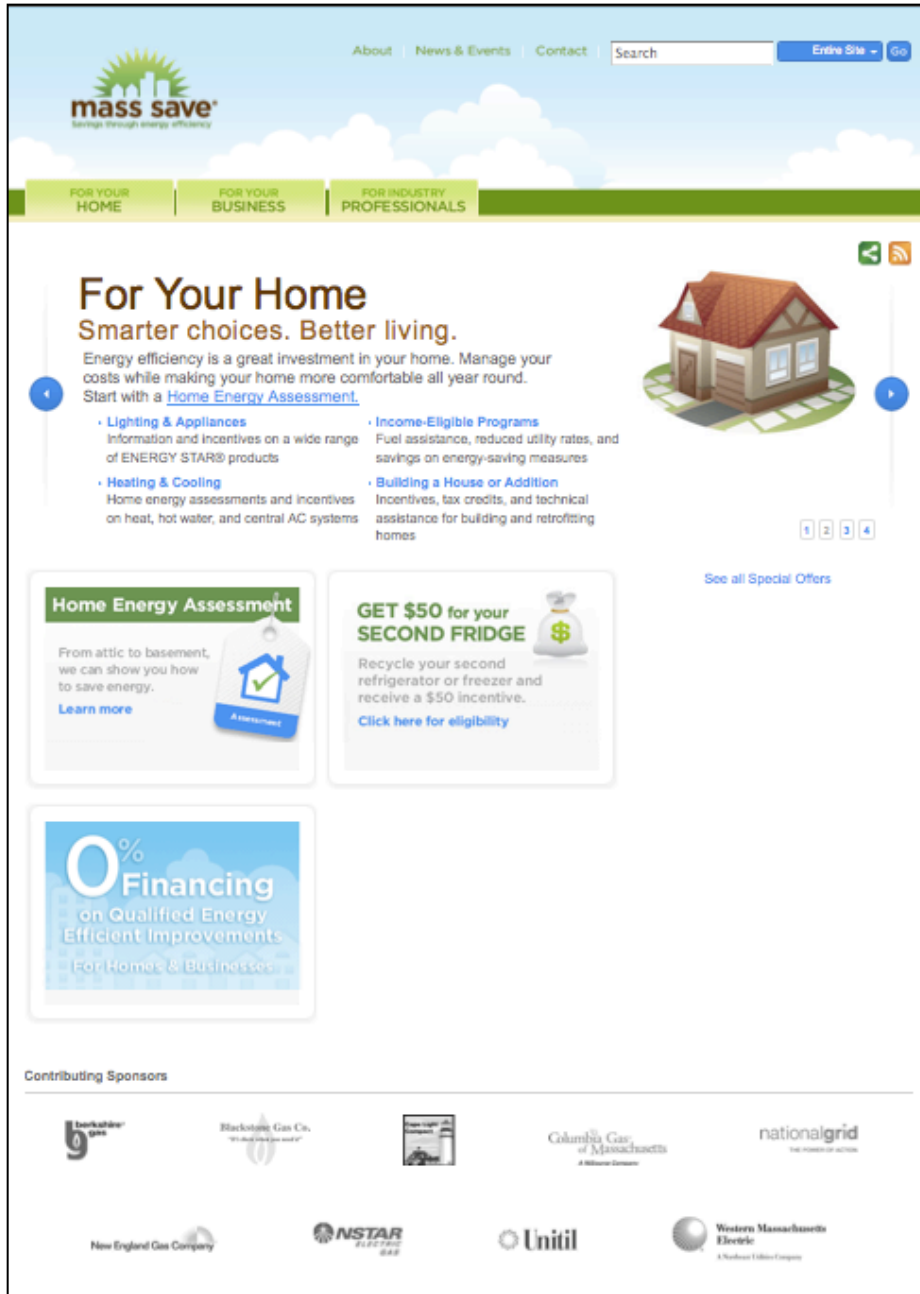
About | News & Events | Contact | Search | Entire Site | Go

mass save®
Savings through energy efficiency

FOR YOUR HOME | FOR YOUR BUSINESS | FOR INDUSTRY PROFESSIONALS

For Your Home
Smarter choices. Better living.

Energy efficiency is a great investment in your home. Manage your costs while making your home more comfortable all year round. Start with a Home Energy Assessment.

› Lighting & Appliances
Information and incentives on a wide range of ENERGY STAR® products

› Heating & Cooling
Home energy assessments and incentives on heat, hot water, and central AC systems

› Income-Eligible Programs
Fuel assistance, reduced utility rates, and savings on energy-saving measures

› Building a House or Addition
Incentives, tax credits, and technical assistance for building and retrofitting homes

1 2 3 4

See all Special Offers

Home Energy Assessment
From attic to basement, we can show you how to save energy.
Learn more
Assessment

GET $50 for your SECOND FRIDGE
$
Recycle your second refrigerator or freezer and receive a $50 incentive.
Click here for eligibility

0% Financing on Qualified Energy Efficient Improvements
For Homes & Businesses

Contributing Sponsors

berkshire gas
Blackstone Gas Co. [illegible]
Cape Light Compact
Columbia Gas of Massachusetts
A NiSource Company
nationalgrid
THE POWER OF ACTION
New England Gas Company
NSTAR ELECTRIC GAS
Unitil
Western Massachusetts Electric
A Northeast Utilities Company